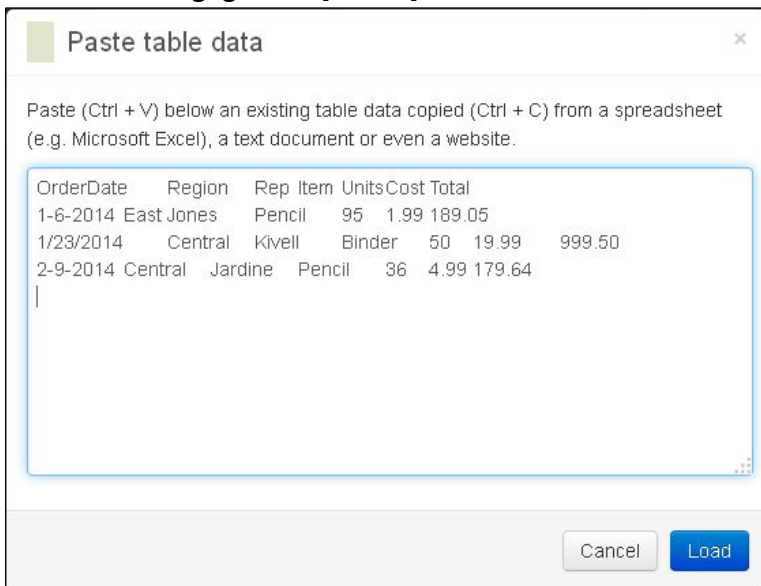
Paste table data

×

Paste (Ctrl + V) below an existing table data copied (Ctrl + C) from a spreadsheet (e.g. Microsoft Excel), a text document or even a website.

OrderDate Region Rep Item Units Cost Total
1-6-2014 East Jones Pencil 95 1.99 189.05
1/23/2014 Central Kivell Binder 50 19.99 999.50
2-9-2014 Central Jardine Pencil 36 4.99 179.64

Cancel Load